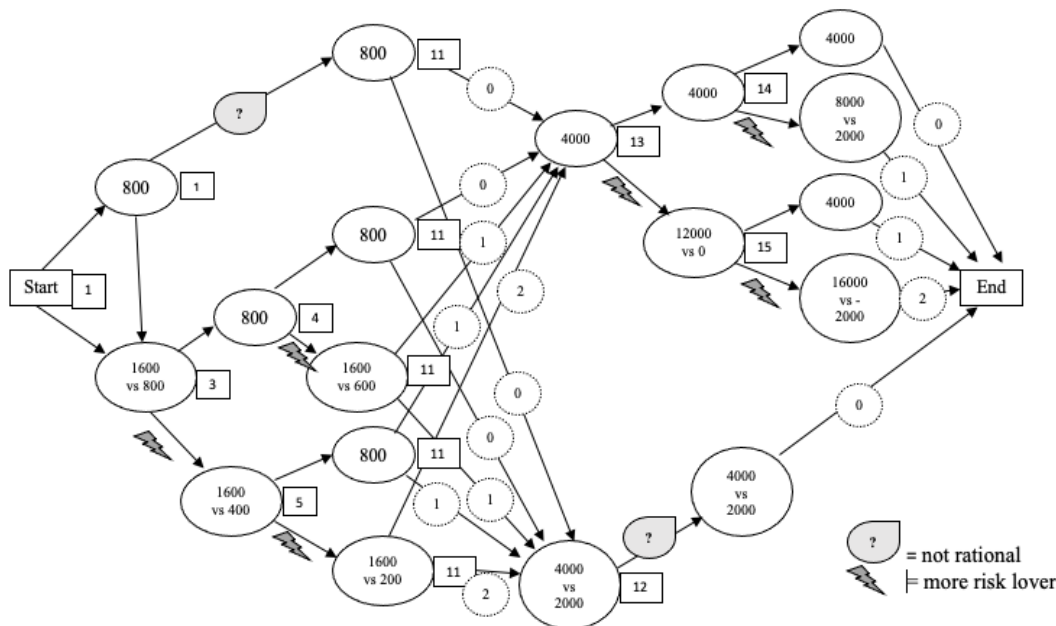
Start 1

800 1

?

800 11

0

1600 vs 800 3

800 4

800 11

0

1

1600 vs 600 11

1

2

4000 13

4000 14

8000 vs 2000

0

1

12000 vs 0 15

4000

1

16000 vs - 2000

2

End

1600 vs 400 5

800 11

0

0

1

1

1600 vs 200 11

2

4000 vs 2000 12

?

4000 vs 2000

0

4000

? = not rational

= more risk lover